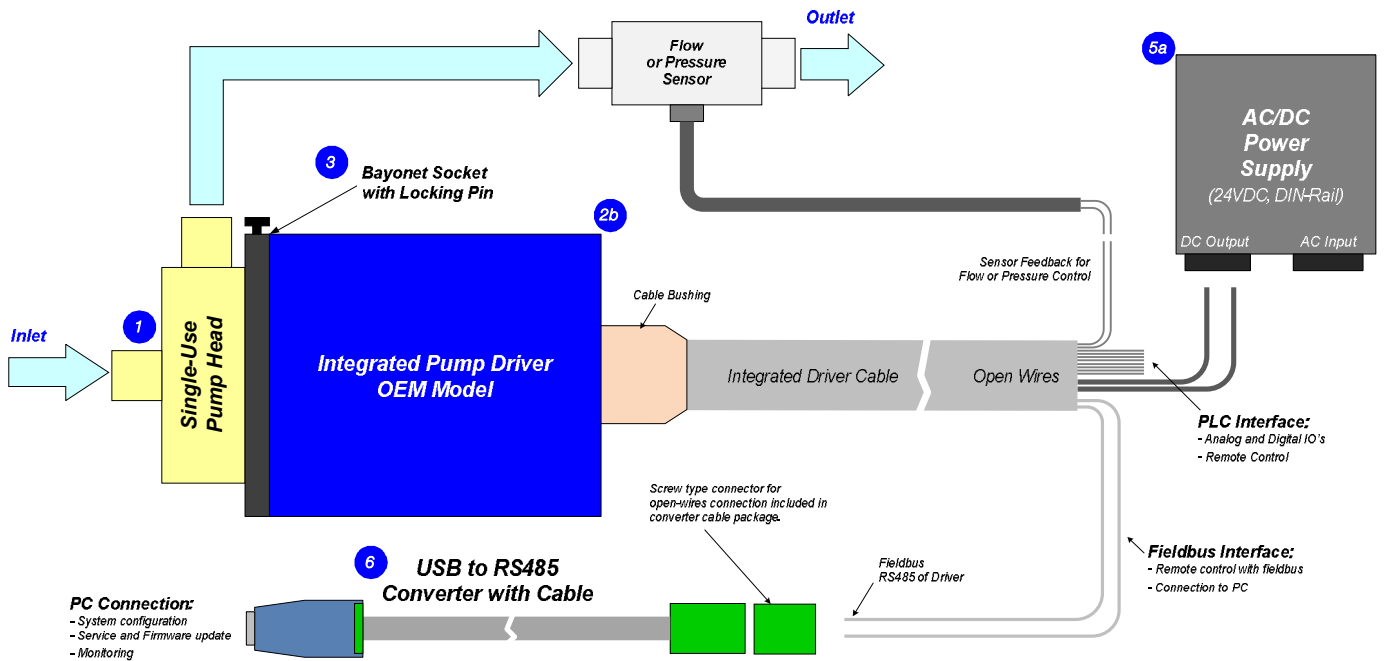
Outlet

Flow or Pressure Sensor

5a

AC/DC Power Supply (24VDC, DIN-Rail)

DC Output

AC Input

3

Bayonet Socket with Locking Pin

2b

Sensor Feedback for Flow or Pressure Control

Inlet

1

Single-Use Pump Head

Integrated Pump Driver OEM Model

Cable Bushing

Integrated Driver Cable

Open Wires

PLC Interface:
- Analog and Digital IO's
- Remote Control

Screw type connector for open-wires connection included in converter cable package.

Fieldbus Interface:
- Remote control with fieldbus
- Connection to PC

6

USB to RS485 Converter with Cable

Fieldbus RS485 of Driver

PC Connection:
- System configuration
- Service and Firmware update
- Monitoring